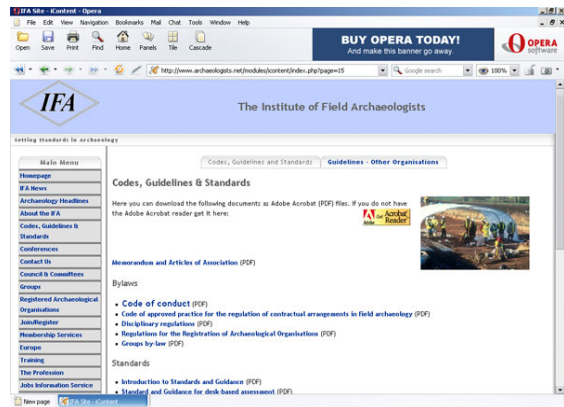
IFA Site - iContent - Opera

File Edit View Navigation Bookmarks Mail Chat Tools Window Help

Open Save Print Find Home Panels Tile Cascade

BUY OPERA TODAY!
And make this banner go away.

OPERA software

http://www.archaeologists.net/modules/icontent/index.php?page=15

Google search

100%

IFA

The Institute of Field Archaeologists

Setting Standards in Archaeology

Main Menu
Homepage
IFA News
Archaeology Headlines
About the IFA
Codes, Guidelines & Standards
Conferences
Contact Us
Council & Committees
Groups
Registered Archaeological Organisations
Join/Register
Membership Services
Europe
Training
The Profession
Jobs Information Service

Codes, Guidelines and Standards | Guidelines - Other Organisations

Codes, Guidelines & Standards

Here you can download the following documents as Adobe Acrobat (PDF) files. If you do not have the Adobe Acrobat reader get it here:

Get Acrobat Reader

Memorandum and Articles of Association (PDF)

Bylaws

- Code of conduct (PDF)
- Code of approved practice for the regulation of contractual arrangements in field archaeology (PDF)
- Disciplinary regulations (PDF)
- Regulations for the Registration of Archaeological Organisations (PDF)
- Groups by-law (PDF)

Standards

- Introduction to Standards and Guidance (PDF)
- Standard and Guidance for desk-based assessment (PDF)

New page | IFA Site - iContent